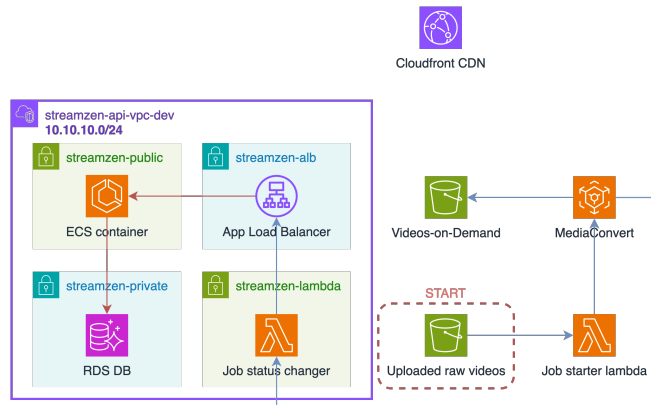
Cloudfront CDN

streamzen-api-vpc-dev
10.10.10.0/24

streamzen-public

ECS container

streamzen-alb

App Load Balancer

streamzen-private

RDS DB

streamzen-lambda

Job status changer

Videos-on-Demand

MediaConvert

START

Uploaded raw videos

Job starter lambda